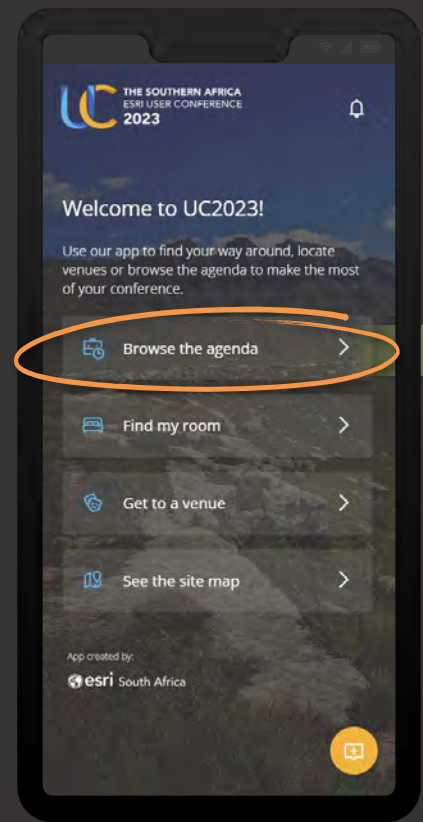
UC THE SOUTHERN AFRICA ESRI USER CONFERENCE 2023

Welcome to UC2023!

Use our app to find your way around, locate venues or browse the agenda to make the most of your conference.

Browse the agenda

Find my room

Get to a venue

See the site map

App created by:
esri South Africa